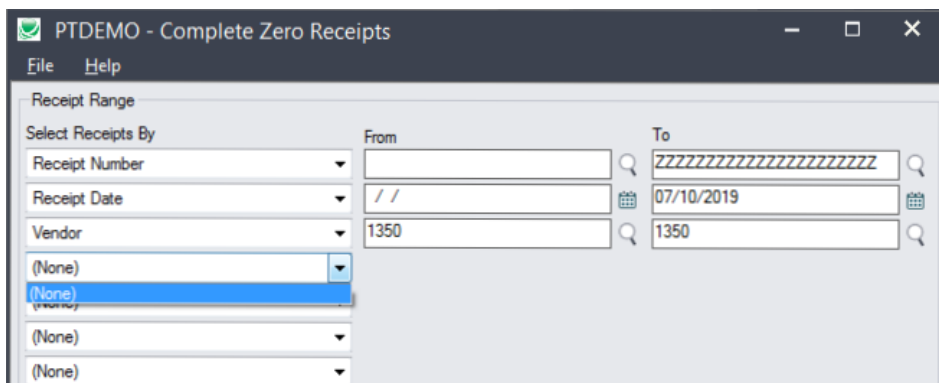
PTDEMO - Complete Zero Receipts

File Help

Receipt Range

Select Receipts By

From

To

Receipt Number

ZZZZZZZZZZZZZZZZZZZZZZ

Receipt Date

/ /

07/10/2019

Vendor

1350

1350

(None)

(None)

(None)

(None)

(None)